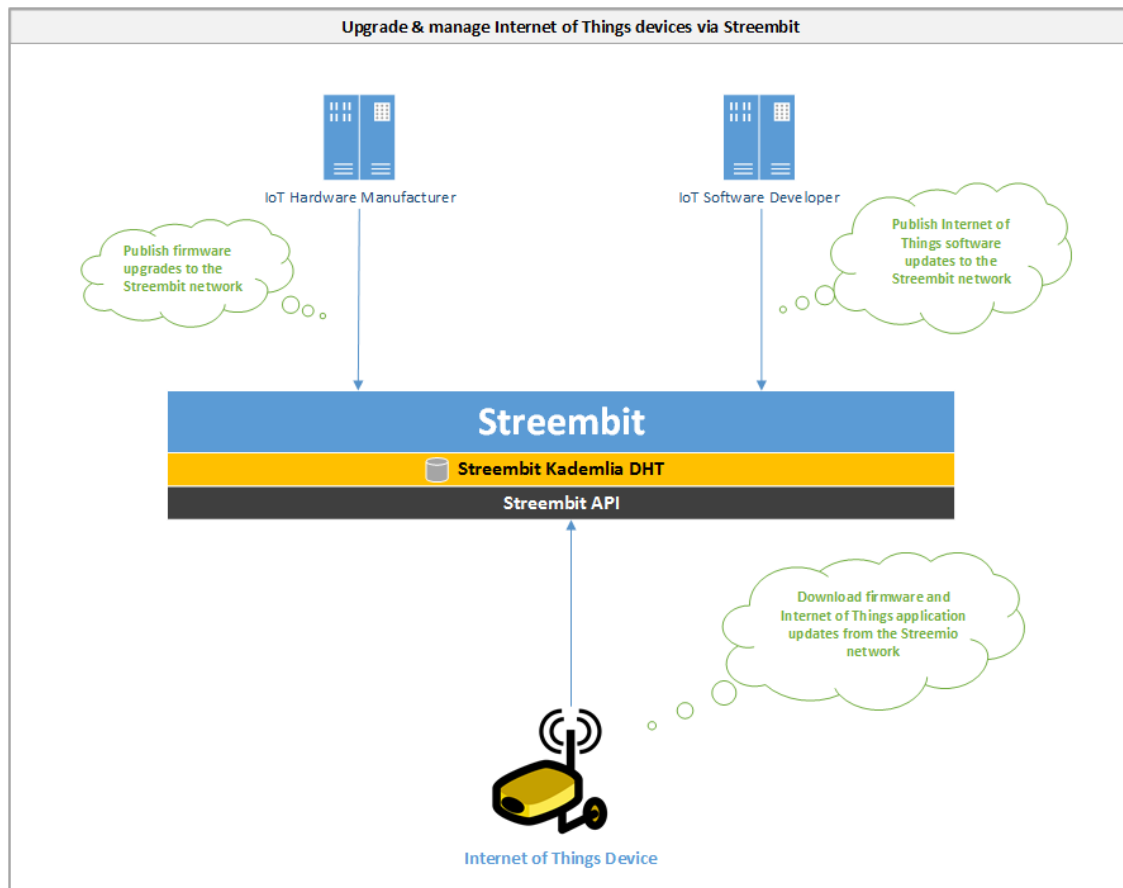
Upgrade & manage Internet of Things devices via Streembit

IoT Hardware Manufacturer

IoT Software Developer

Publish firmware upgrades to the Streembit network

Publish Internet of Things software updates to the Streembit network

Streembit

Streembit Kademlia DHT

Streembit API

Download firmware and Internet of Things application updates from the Streemio network

Internet of Things Device